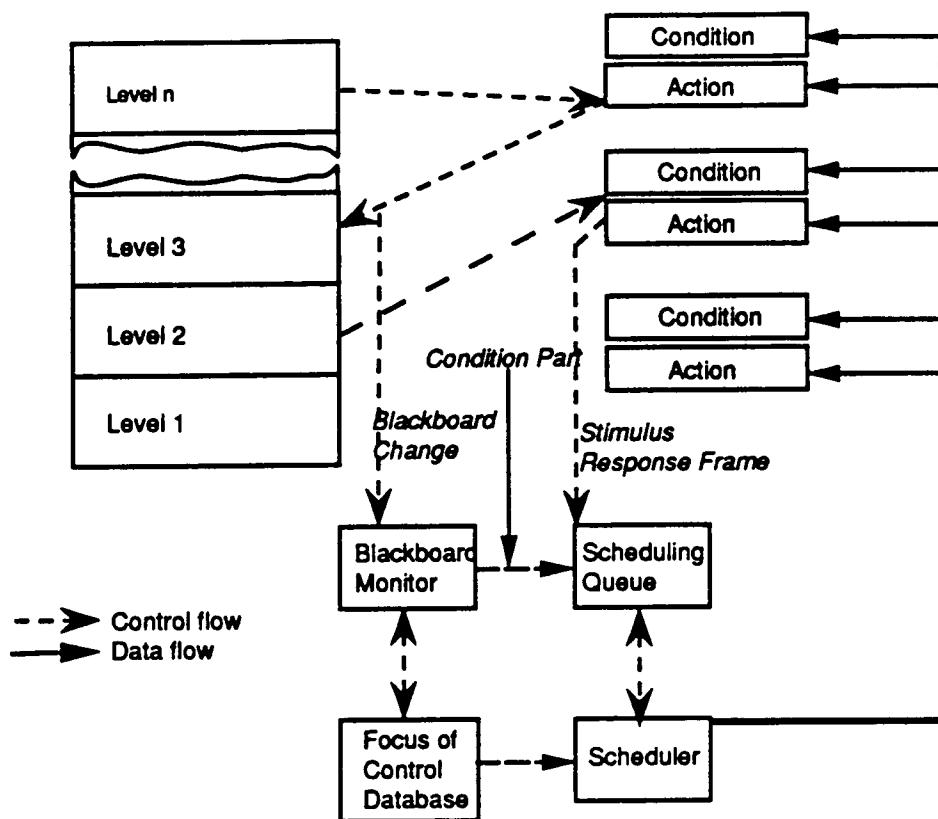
Level n

Level 3

Level 2

Level 1

Condition
Action

Condition
Action

Condition
Action

Condition Part

Blackboard Change

Stimulus Response Frame

Blackboard Monitor

Scheduling Queue

Control flow
Data flow

Focus of Control Database

Scheduler